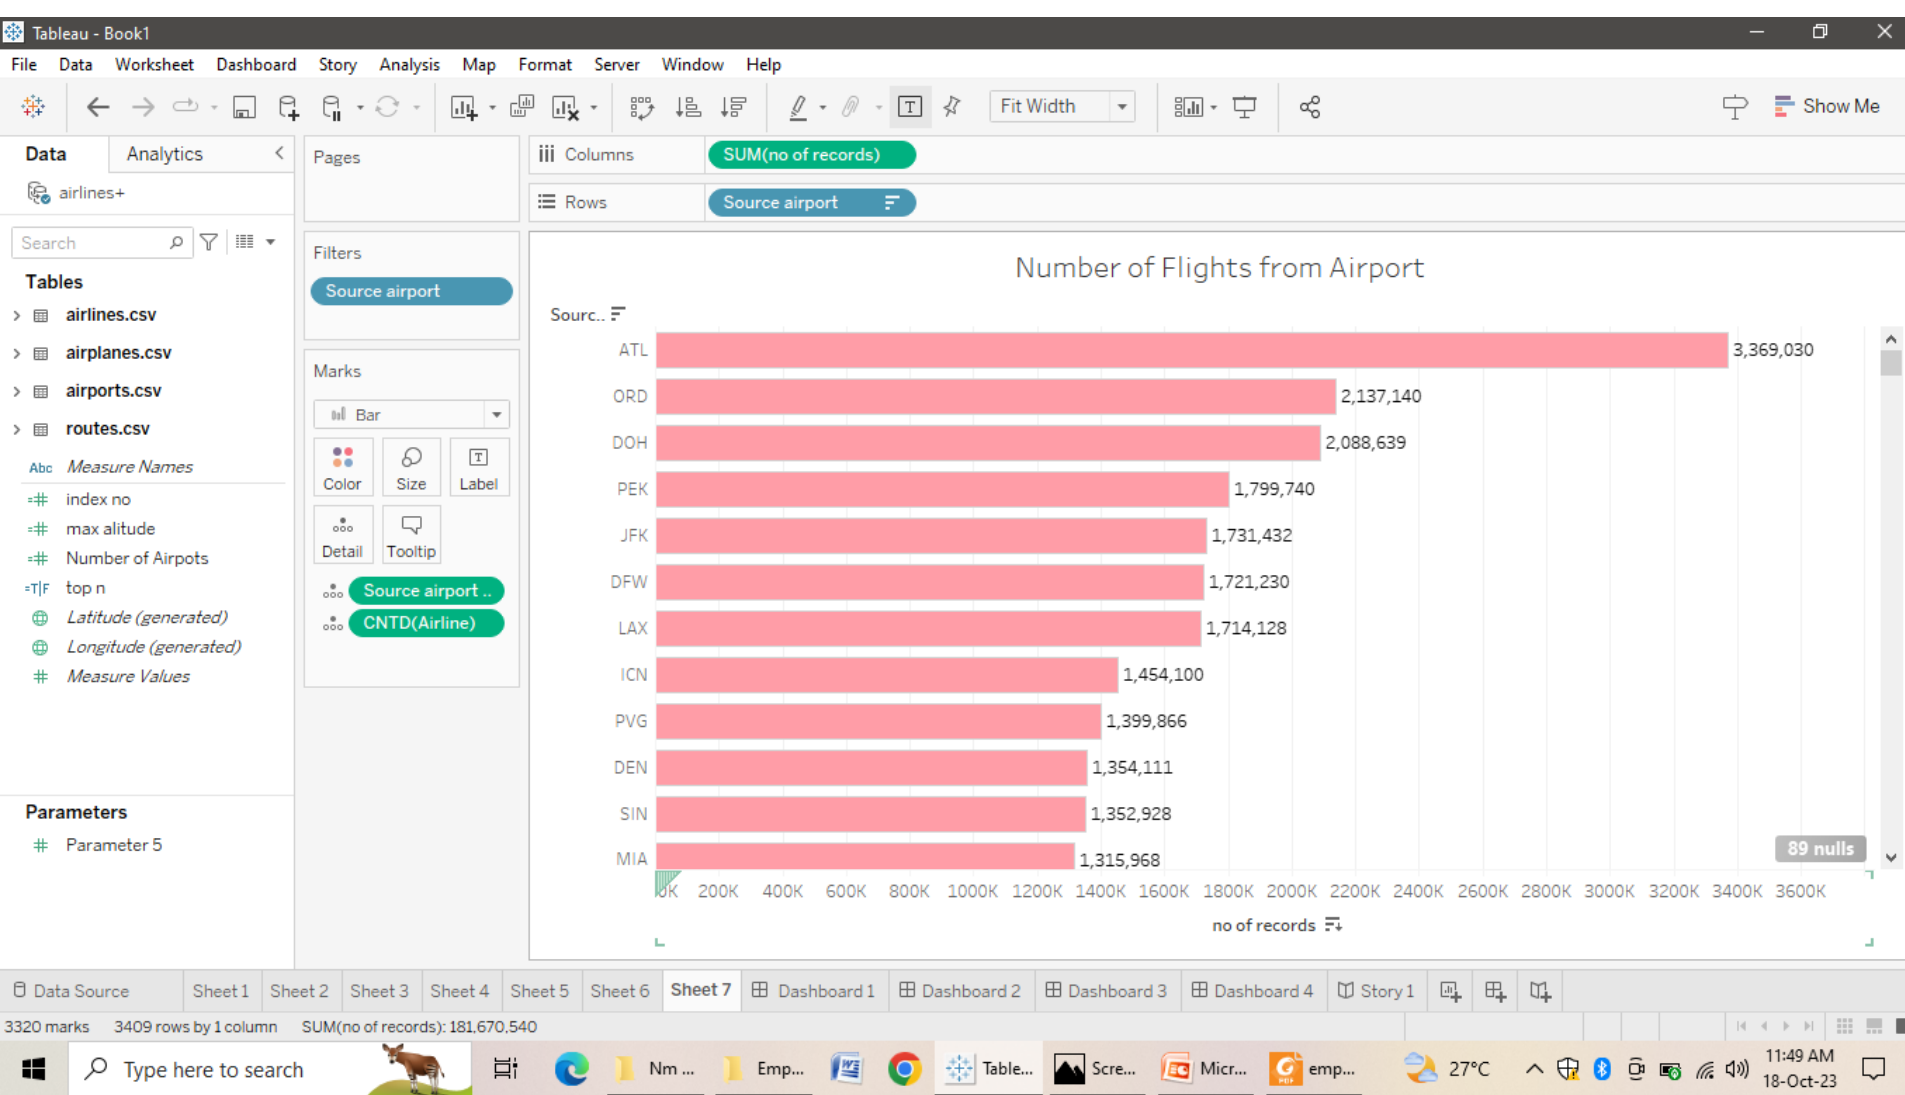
Tableau - Book1

File Data Worksheet Dashboard Story Analysis Map Format Server Window Help

Fit Width

Show Me

Data Analytics

airlines+

Search

Tables

airlines.csv
airplanes.csv
airports.csv
routes.csv

Measure Names
index no
max alitude
Number of Airpots
top n
Latitude (generated)
Longitude (generated)
Measure Values

Parameters

Parameter 5

Pages

Filters

Source airport

Marks

Bar

Color Size Label
Detail Tooltip

Source airport ..
CNTD(Airline)

Columns SUM(no of records)

Rows Source airport

Number of Flights from Airport

Sourc..

| Source | no of records |
|---|---|
| ATL | 3,369,030 |
| ORD | 2,137,140 |
| DOH | 2,088,639 |
| PEK | 1,799,740 |
| JFK | 1,731,432 |
| DFW | 1,721,230 |
| LAX | 1,714,128 |
| ICN | 1,454,100 |
| PVG | 1,399,866 |
| DEN | 1,354,111 |
| SIN | 1,352,928 |
| MIA | 1,315,968 |

89 nulls

0K 200K 400K 600K 800K 1000K 1200K 1400K 1600K 1800K 2000K 2200K 2400K 2600K 2800K 3000K 3200K 3400K 3600K

no of records

Data Source Sheet 1 Sheet 2 Sheet 3 Sheet 4 Sheet 5 Sheet 6 Sheet 7 Dashboard 1 Dashboard 2 Dashboard 3 Dashboard 4 Story 1

3320 marks 3409 rows by 1 column SUM(no of records): 181,670,540

Type here to search

Nm ... Emp... Table... Scre... Micr... emp...

27°C

11:49 AM
18-Oct-23